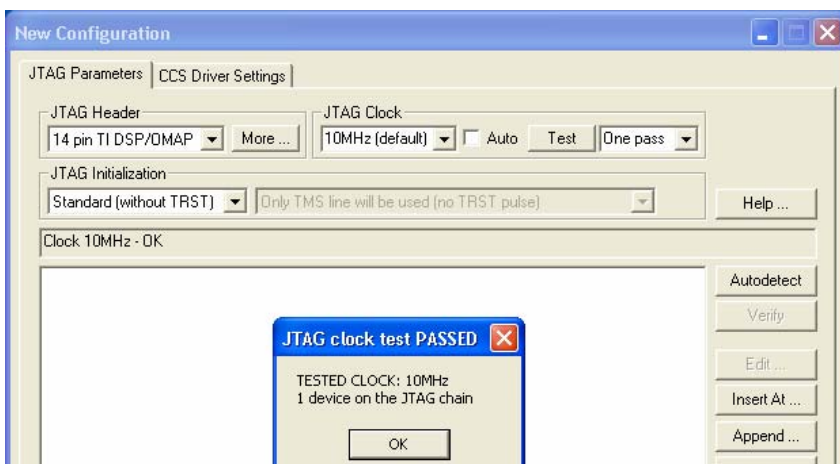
New Configuration

JTAG Parameters | CCS Driver Settings

JTAG Header
14 pin TI DSP/OMAP
More ...

JTAG Clock
10MHz (default)
Auto
Test
One pass

JTAG Initialization
Standard (without TRST)
Only TMS line will be used (no TRST pulse)

Help ...

Clock 10MHz - OK

Autodetect
Verify
Edit ...
Insert At ...
Append ...

JTAG clock test PASSED

TESTED CLOCK: 10MHz
1 device on the JTAG chain

OK